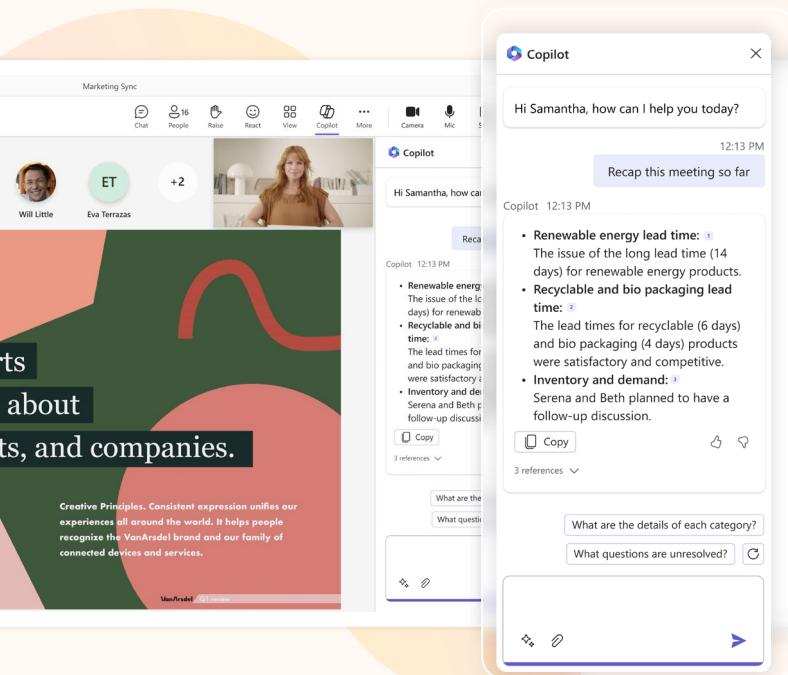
Marketing Sync

Chat
16 People
Raise
React
View
Copilot
More
Camera
Mic

Will Little
ET
Eva Terrazas
+2

rts
about
ts, and companies.

Creative Principles. Consistent expression unifies our experiences all around the world. It helps people recognize the VanArsdel brand and our family of connected devices and services.

VanArsdel

Copilot

Hi Samantha, how ca

Reca

Copilot 12:13 PM

Renewable energ
The issue of the lo
days) for renewab
Recyclable and bi
time:
The lead times for
and bio packaging
were satisfactory a
Inventory and dem
Serena and Beth p
follow-up discussi

Copy

3 references

What are the
What questi

Copilot

Hi Samantha, how can I help you today?

12:13 PM

Recap this meeting so far

Copilot 12:13 PM

• Renewable energy lead time: 1
The issue of the long lead time (14 days) for renewable energy products.
• Recyclable and bio packaging lead time: 2
The lead times for recyclable (6 days) and bio packaging (4 days) products were satisfactory and competitive.
• Inventory and demand: 3
Serena and Beth planned to have a follow-up discussion.

Copy

3 references

What are the details of each category?
What questions are unresolved?